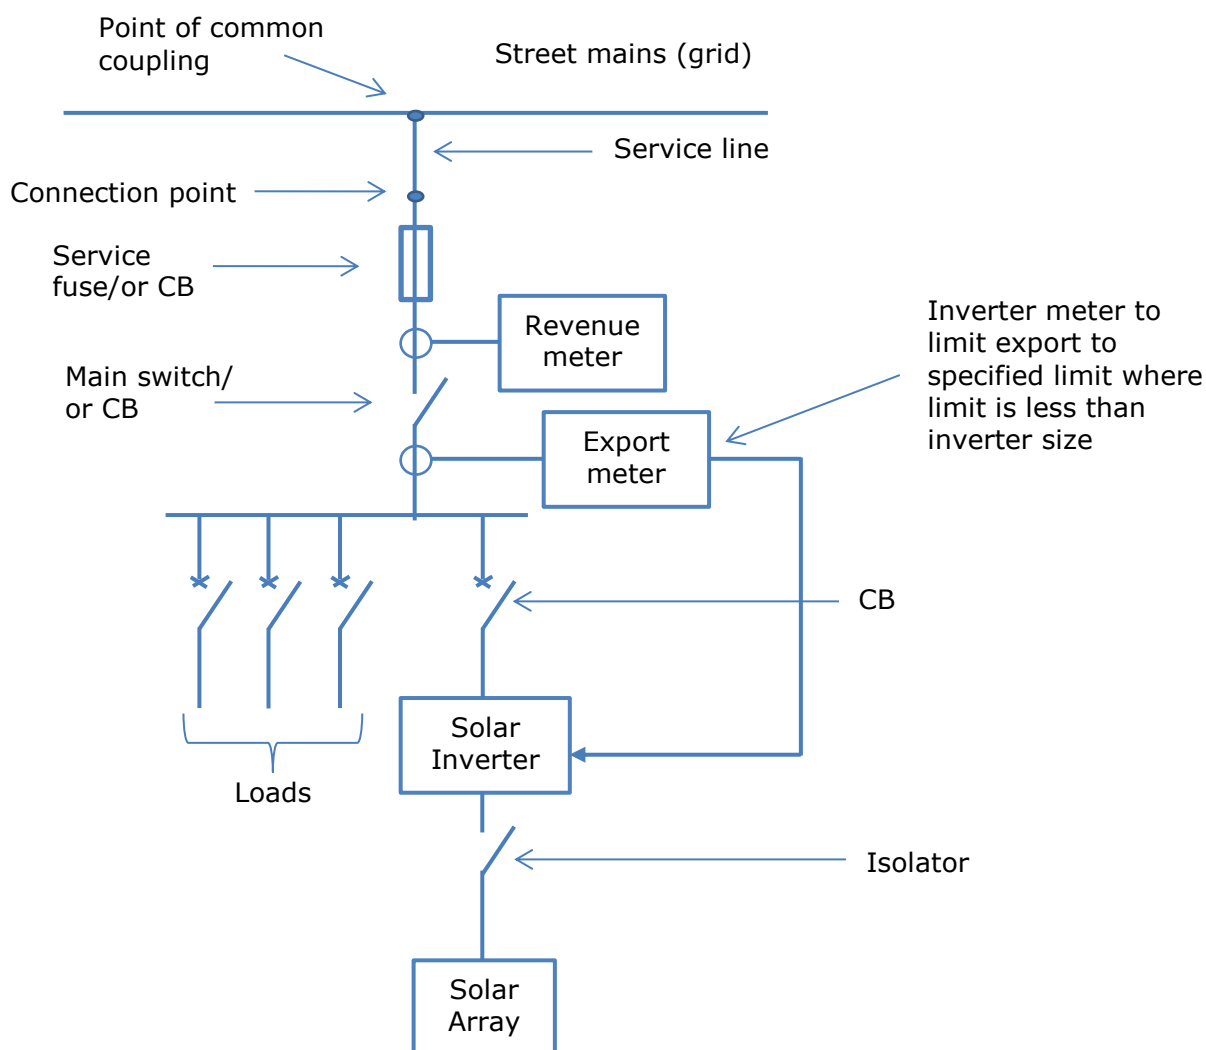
Point of common coupling

Street mains (grid)

Service line

Connection point

Service fuse/or CB

Revenue meter

Inverter meter to limit export to specified limit where limit is less than inverter size

Main switch/ or CB

Export meter

CB

Solar Inverter

Loads

Isolator

Solar Array